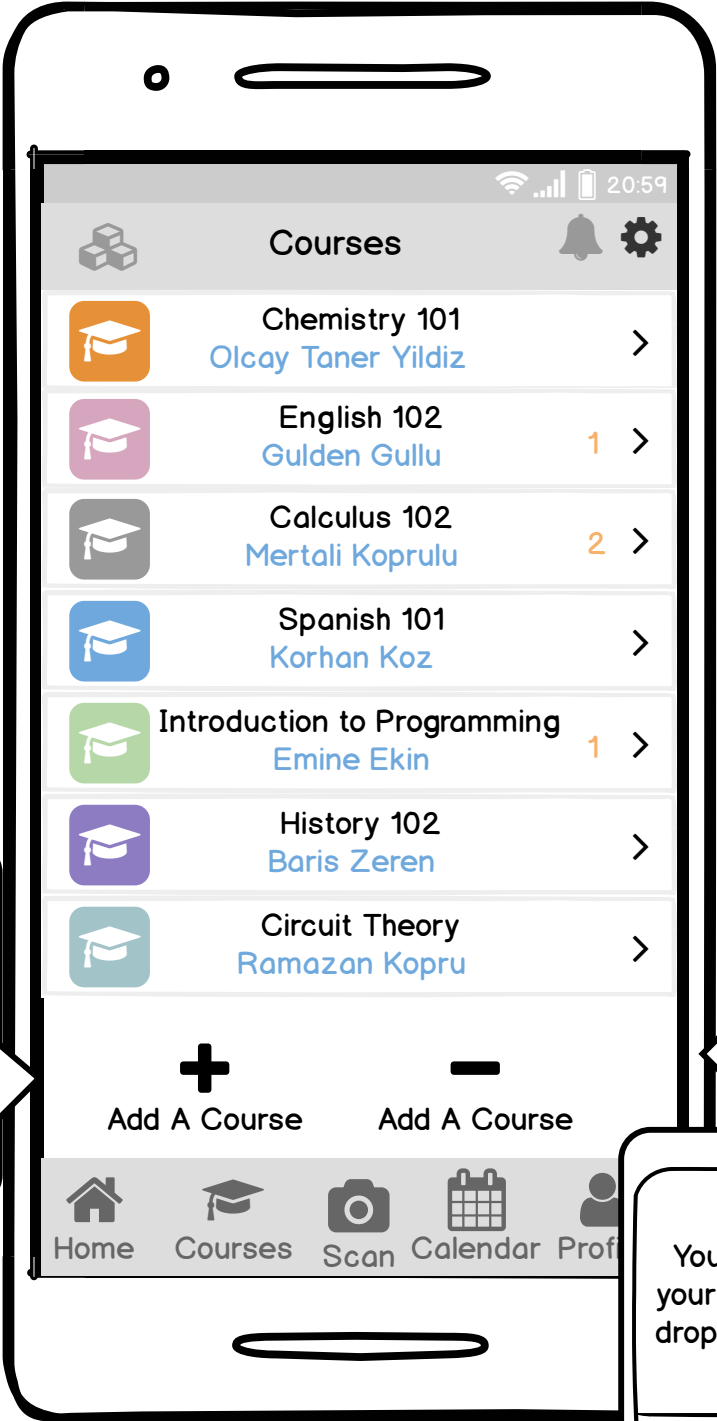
20:59

Courses

Chemistry 101
Olcay Taner Yildiz

English 102
Gulden Gullu
1

Calculus 102
Mertali Koprulu
2

Spanish 101
Korhan Koz

Introduction to Programming
Emine Ekin
1

History 102
Baris Zeren

Circuit Theory
Ramazan Kopru

Add A Course
Add A Course

Home
Courses
Scan
Calendar
Profi

You
your
drop